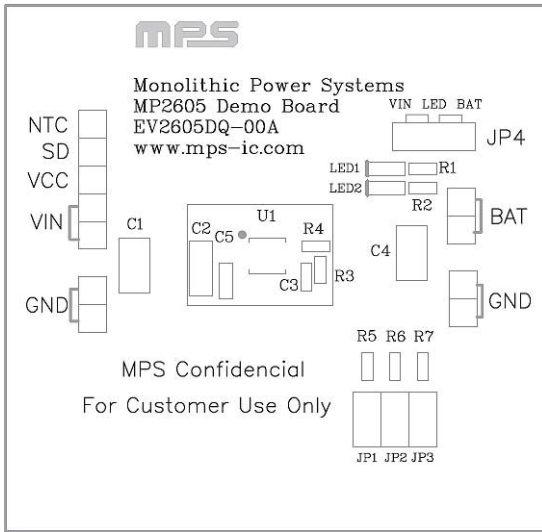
mps

Monolithic Power Systems
MP2605 Demo Board
EV2605DQ-00A
www.mps-ic.com

VIN LED BAT

JP4

NTC
SD
VCC
VIN

LED1
R1
LED2
R2

C1

U1
C2
C5
R4

BAT

C4

R3
C3

GND

GND

R5 R6 R7

MPS Confidencial

For Customer Use Only

JP1 JP2 JP3